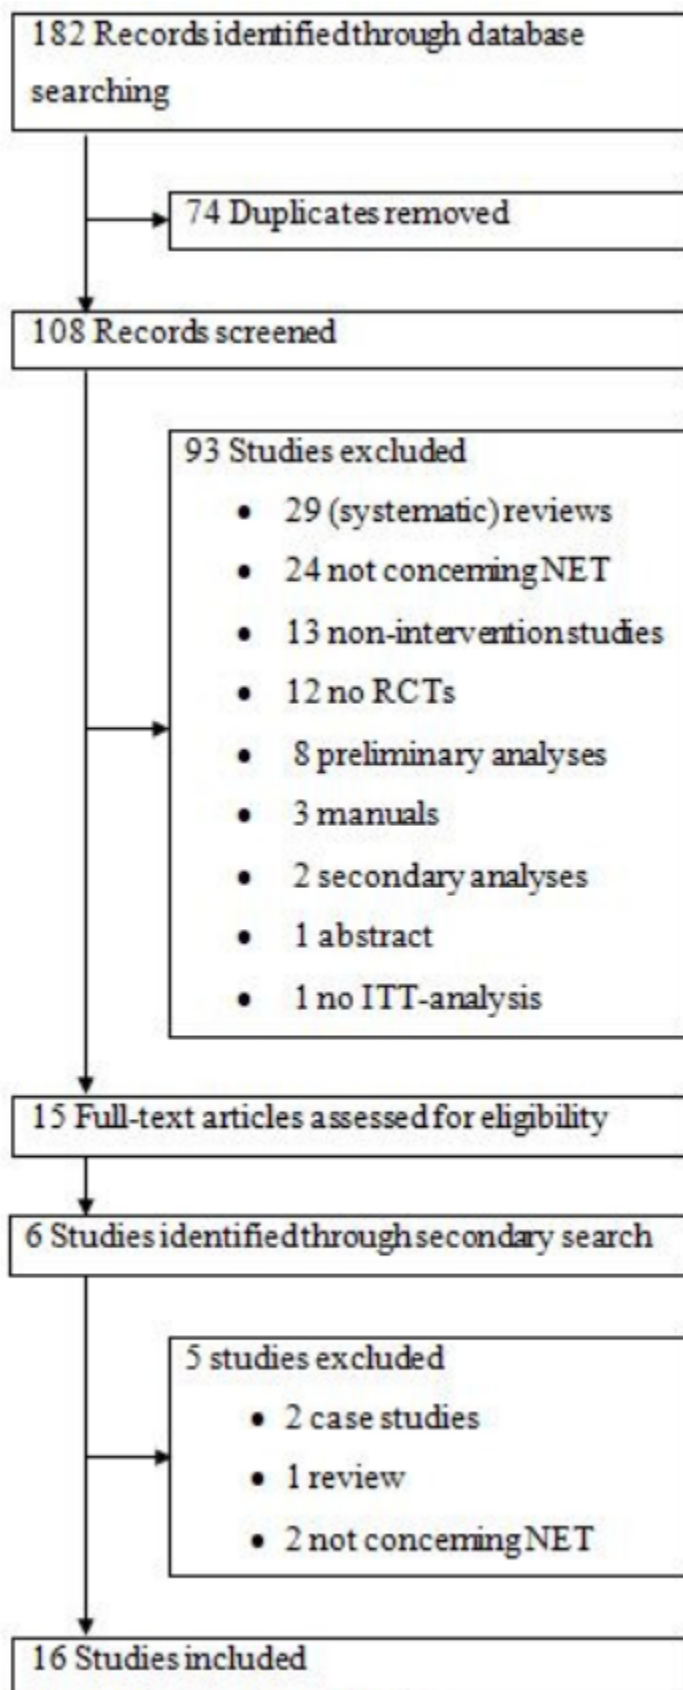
182 Records identified through database searching

74 Duplicates removed

108 Records screened

93 Studies excluded
- 29 (systematic) reviews
- 24 not concerning NET
- 13 non-intervention studies
- 12 no RCTs
- 8 preliminary analyses
- 3 manuals
- 2 secondary analyses
- 1 abstract
- 1 no ITT-analysis

15 Full-text articles assessed for eligibility

6 Studies identified through secondary search

5 studies excluded
- 2 case studies
- 1 review
- 2 not concerning NET

16 Studies included